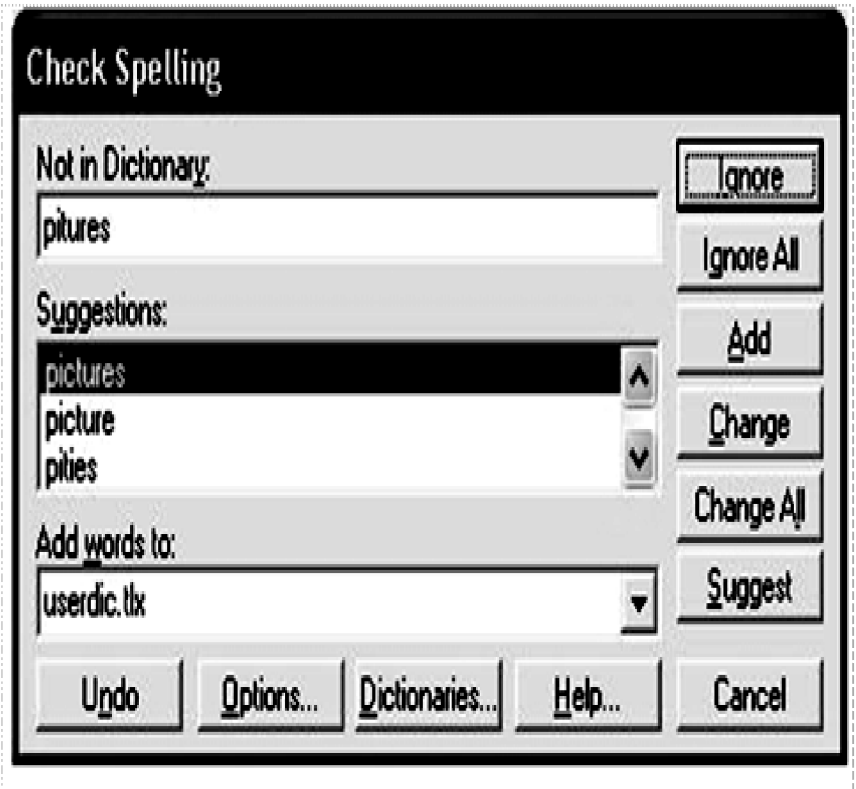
Check Spelling

Not in Dictionary:

pitures

Suggestions:

pictures
picture
pities

Add words to:

userdic.tlx

Ignore

Ignore All

Add

Change

Change All

Suggest

Undo

Options...

Dictionaries...

Help...

Cancel